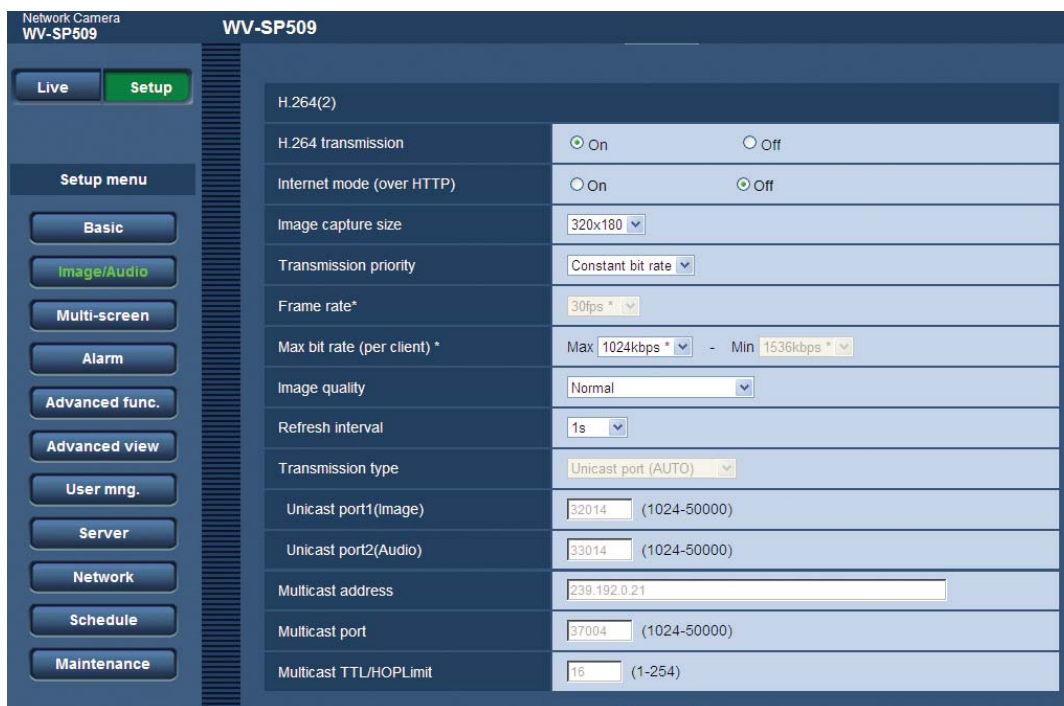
Network Camera
WV-SP509

WV-SP509

Live
Setup

Setup menu

Basic
Image/Audio
Multi-screen
Alarm
Advanced func.
Advanced view
User mng.
Server
Network
Schedule
Maintenance

H.264(2)

| | |
|---|---|
| H.264 transmission | On Off |
| Internet mode (over HTTP) | On Off |
| Image capture size | 320x180 |
| Transmission priority | Constant bit rate |
| Frame rate* | 30fps * |
| Max bit rate (per client) * | Max 1024kbps * - Min 1536kbps * |
| Image quality | Normal |
| Refresh interval | 1s |
| Transmission type | Unicast port (AUTO) |
| Unicast port1(Image) | 32014 (1024-50000) |
| Unicast port2(Audio) | 33014 (1024-50000) |
| Multicast address | 239.192.0.21 |
| Multicast port | 37004 (1024-50000) |
| Multicast TTL/HOPLimit | 16 (1-254) |